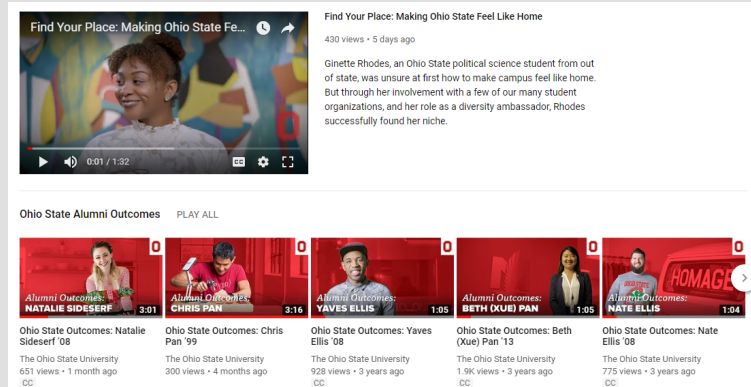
Find Your Place: Making Ohio State Fe...

0:01 / 1:32

CC

Find Your Place: Making Ohio State Feel Like Home

430 views • 5 days ago

Ginette Rhodes, an Ohio State political science student from out of state, was unsure at first how to make campus feel like home. But through her involvement with a few of our many student organizations, and her role as a diversity ambassador, Rhodes successfully found her niche.

Ohio State Alumni Outcomes PLAY ALL

Alumni Outcomes: NATALIE SIDESERF '08 3:01
Ohio State Outcomes: Natalie Sideserf '08
The Ohio State University
651 views • 1 month ago
CC

Alumni Outcomes: CHRIS PAN 3:16
Ohio State Outcomes: Chris Pan '99
The Ohio State University
300 views • 4 months ago
CC

Alumni Outcomes: YAVES ELLIS 1:05
Ohio State Outcomes: Yaves Ellis '08
The Ohio State University
928 views • 3 years ago
CC

Alumni Outcomes: BETH (XUE) PAN 1:05
Ohio State Outcomes: Beth (Xue) Pan '13
The Ohio State University
1.9K views • 3 years ago
CC

HOMAGE
Alumni Outcomes: NATE ELLIS 1:04
Ohio State Outcomes: Nate Ellis '08
The Ohio State University
775 views • 3 years ago
CC